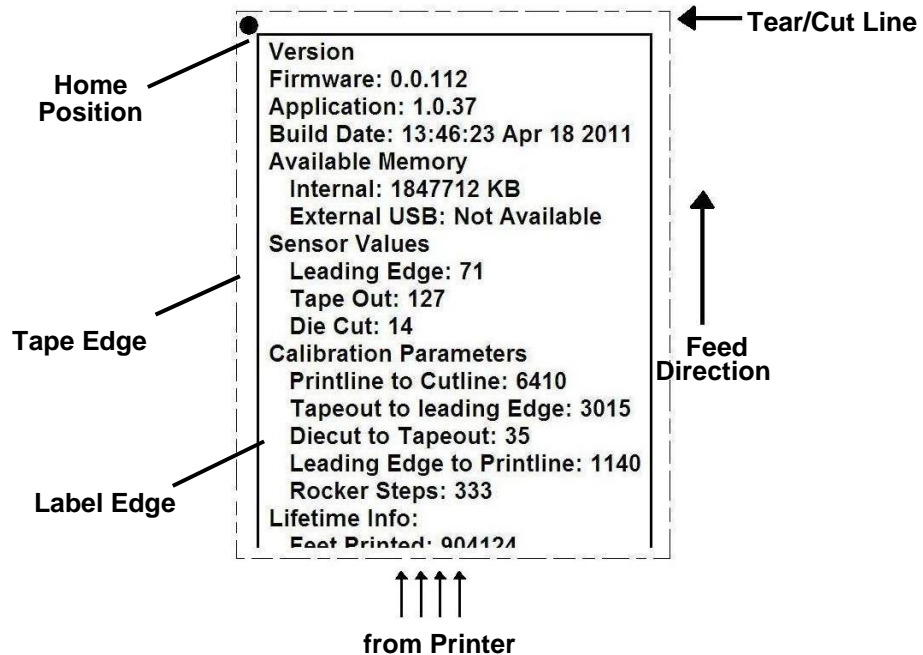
Tear/Cut Line

Home Position

Version
Firmware: 0.0.112
Application: 1.0.37
Build Date: 13:46:23 Apr 18 2011
Available Memory
Internal: 1847712 KB
External USB: Not Available
Sensor Values
Leading Edge: 71
Tape Out: 127
Die Cut: 14
Calibration Parameters
Printline to Cutline: 6410
Tapeout to leading Edge: 3015
Diecut to Tapeout: 35
Leading Edge to Printline: 1140
Rocker Steps: 333
Lifetime Info:
Feet Printed: 904124

Tape Edge

Feed Direction

Label Edge

from Printer